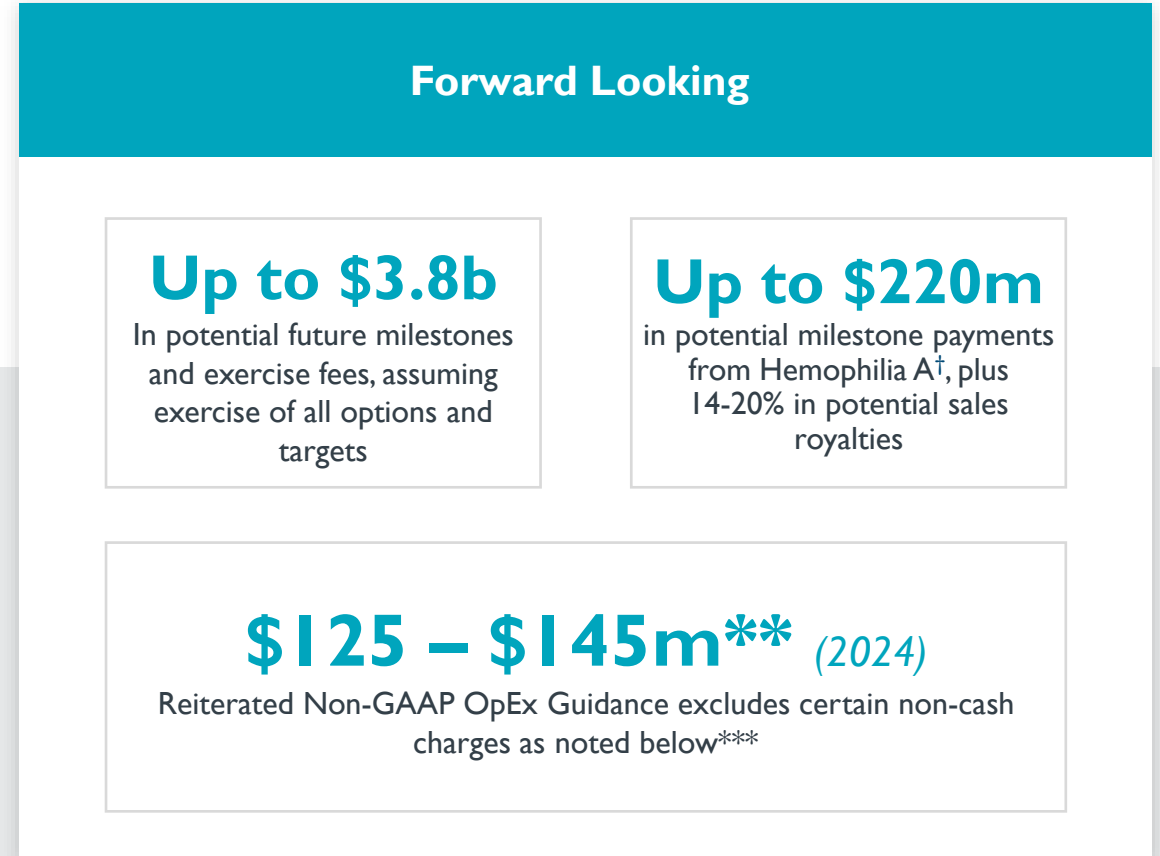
Forward Looking

Up to \$3.8b
In potential future milestones and exercise fees, assuming exercise of all options and targets

Up to \$220m
in potential milestone payments from Hemophilia A$^{\dagger}$, plus 14-20% in potential sales royalties

\$125 – \$145m** (2024)
Reiterated Non-GAAP OpEx Guidance excludes certain non-cash charges as noted below***